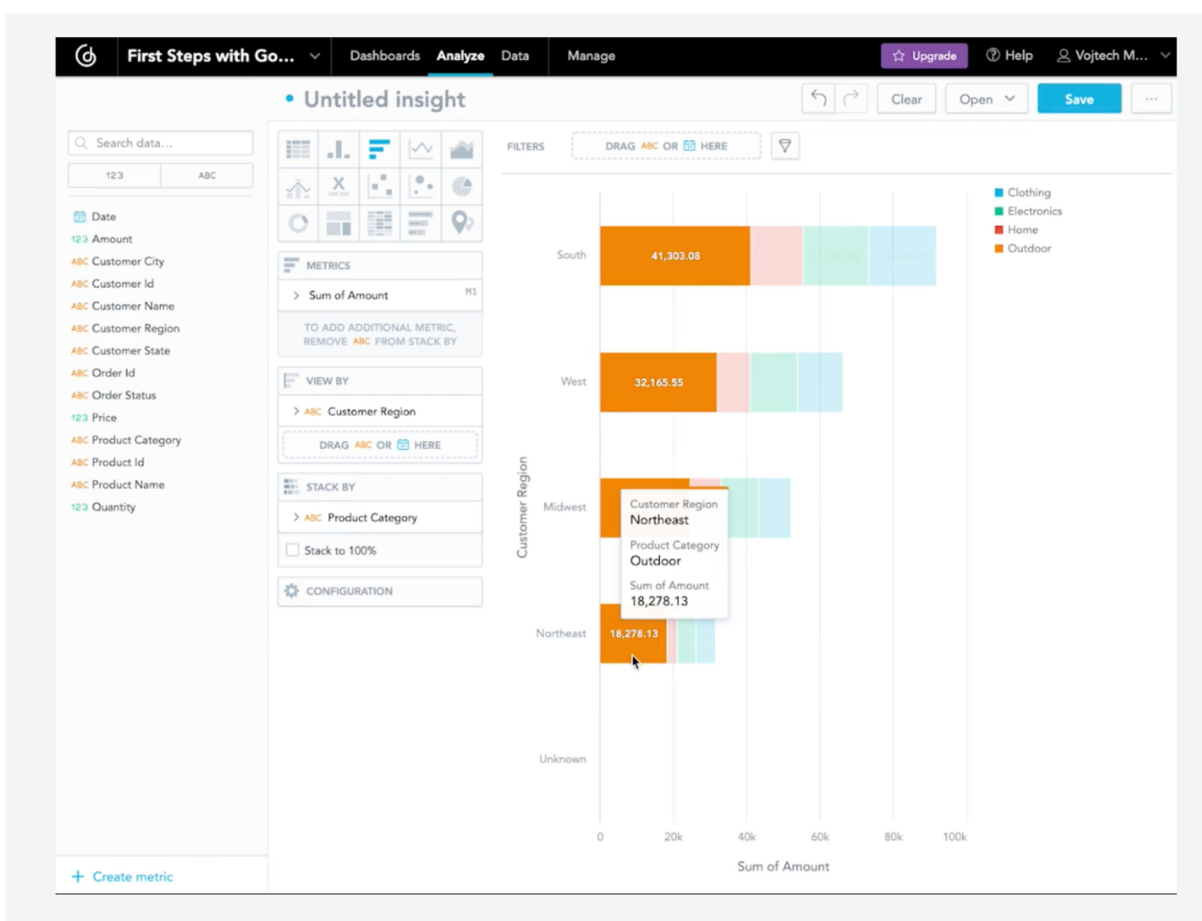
First Steps with Go... Dashboards Analyze Data Manage Upgrade Help Vojtech M...

• Untitled insight

Clear Open Save ...

Search data...

123 ABC

Date
123 Amount
ABC Customer City
ABC Customer Id
ABC Customer Name
ABC Customer Region
ABC Customer State
ABC Order Id
ABC Order Status
123 Price
ABC Product Category
ABC Product Id
ABC Product Name
123 Quantity

+ Create metric

METRICS
Sum of Amount M1
TO ADD ADDITIONAL METRIC, REMOVE ABC FROM STACK BY

VIEW BY
ABC Customer Region
DRAG ABC OR HERE

STACK BY
ABC Product Category
Stack to 100%

CONFIGURATION

FILTERS DRAG ABC OR HERE

Clothing
Electronics
Home
Outdoor

South 41,303.08
West 32,165.55
Midwest
Northeast 18,278.13
Unknown

Customer Region
Northeast
Product Category
Outdoor
Sum of Amount
18,278.13

Customer Region

0 20k 40k 60k 80k 100k

Sum of Amount